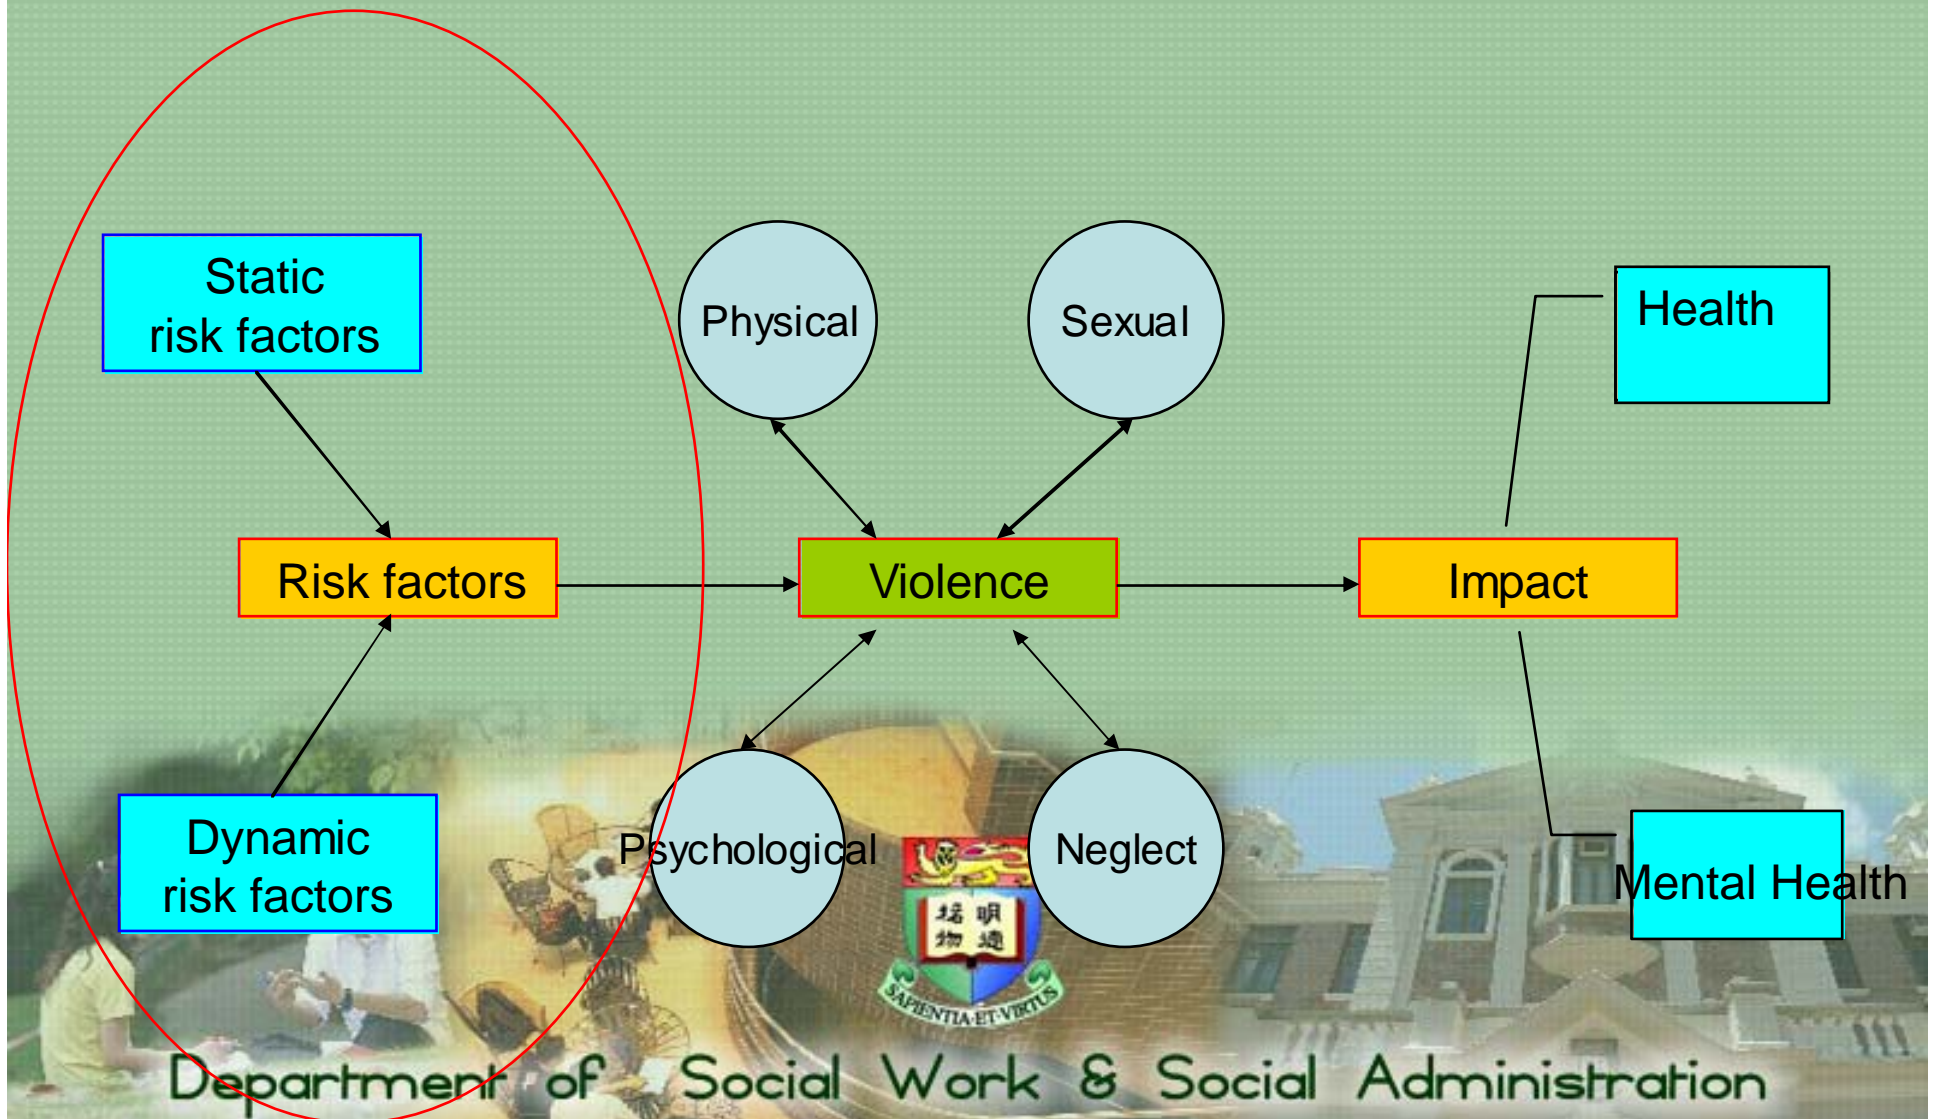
Static risk factors

Physical

Sexual

Health

Risk factors

Violence

Impact

Dynamic risk factors

Psychological

Neglect

Mental Health

格物 明德

SAPIENTIA ET VIRTUS

Department of Social Work & Social Administration